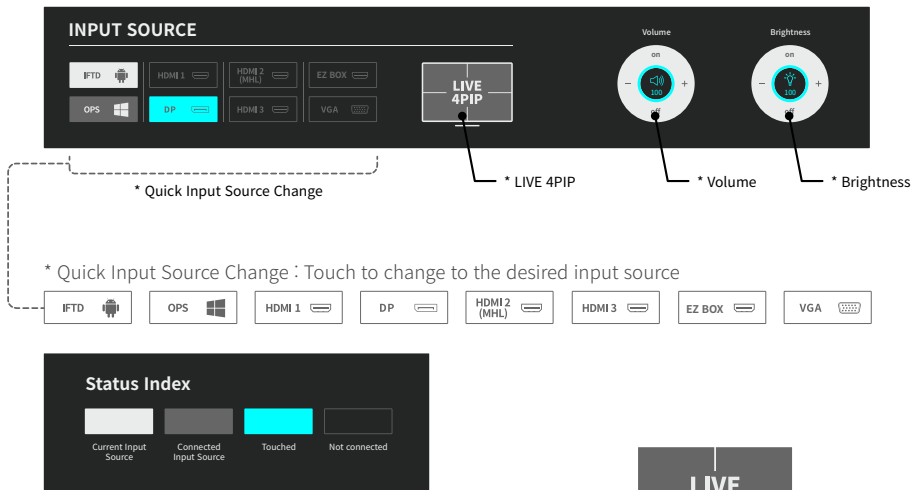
INPUT SOURCE

IFTD HDMI 1 HDMI 2 (MHL) EZ BOX
OPS DP HDMI 3 VGA

LIVE 4PIP

Volume
on
100
off

Brightness
on
100
off

* Quick Input Source Change

* LIVE 4PIP

* Volume

* Brightness

* Quick Input Source Change : Touch to change to the desired input source

IFTD OPS HDMI 1 DP HDMI 2 (MHL) HDMI 3 EZ BOX VGA

Status Index

Current Input Source
Connected Input Source
Touched
Not connected

LIVE